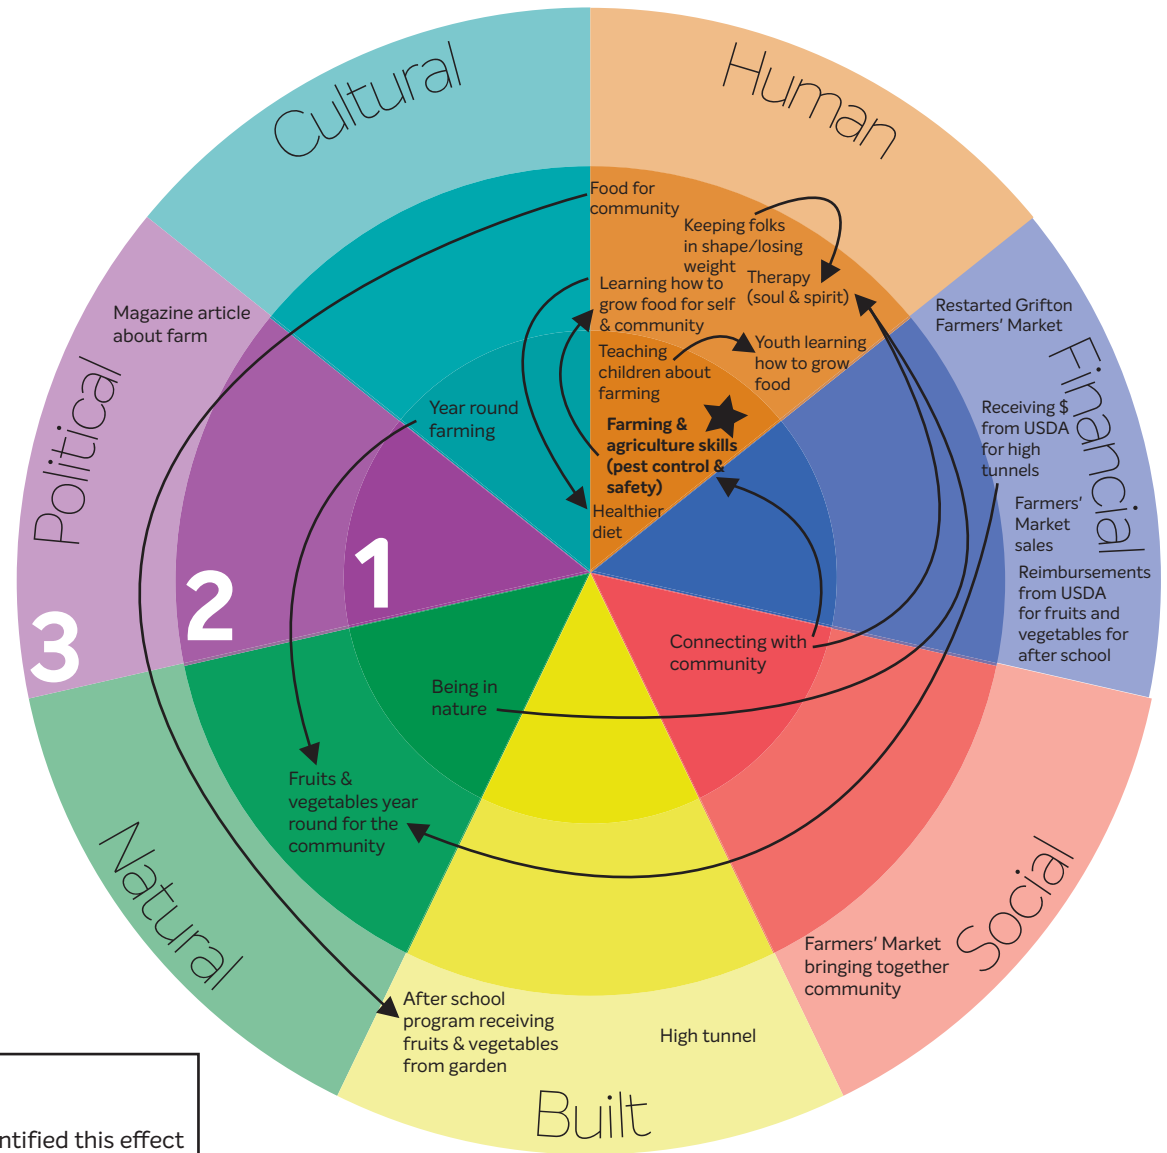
Cultural

Human

Political

Financial

Natural

Social

Built

Food for community

Keeping folks in shape/losing weight

Therapy (soul & spirit)

Learning how to grow food for self & community

Teaching children about farming

Youth learning how to grow food

Restarted Grifton Farmers' Market

Magazine article about farm

Year round farming

Farming & agriculture skills (pest control & safety)

Healthier diet

Receiving $ from USDA for high tunnels

Farmers' Market sales

Reimbursements from USDA for fruits and vegetables for after school

1

2

3

Connecting with community

Being in nature

Fruits & vegetables year round for the community

Farmers' Market bringing together community

After school program receiving fruits & vegetables from garden

High tunnel

ntified this effect